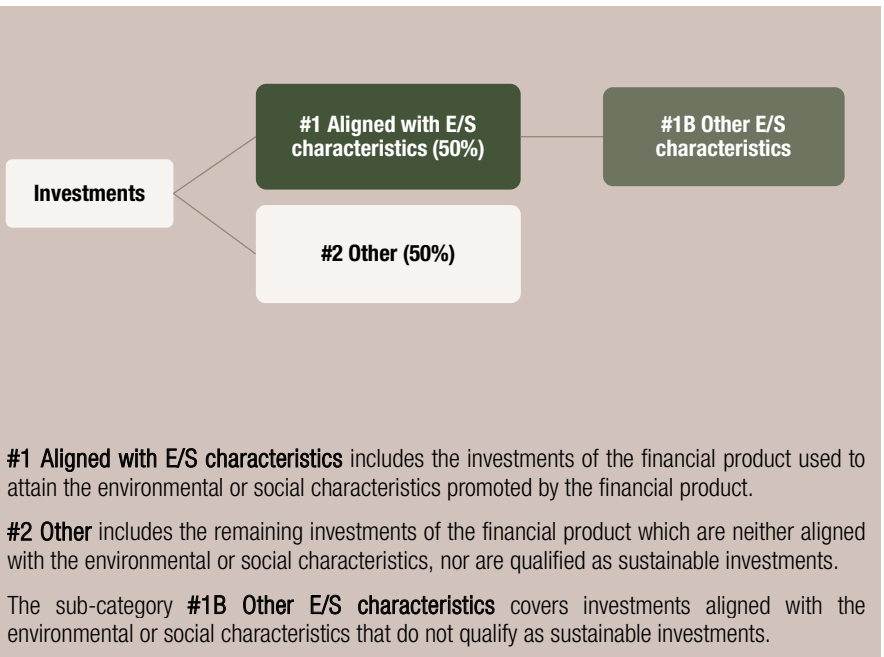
Investments

#1 Aligned with E/S characteristics (50%)

#1B Other E/S characteristics

#2 Other (50%)

#1 Aligned with E/S characteristics includes the investments of the financial product used to attain the environmental or social characteristics promoted by the financial product.

#2 Other includes the remaining investments of the financial product which are neither aligned with the environmental or social characteristics, nor are qualified as sustainable investments.

The sub-category #1B Other E/S characteristics covers investments aligned with the environmental or social characteristics that do not qualify as sustainable investments.